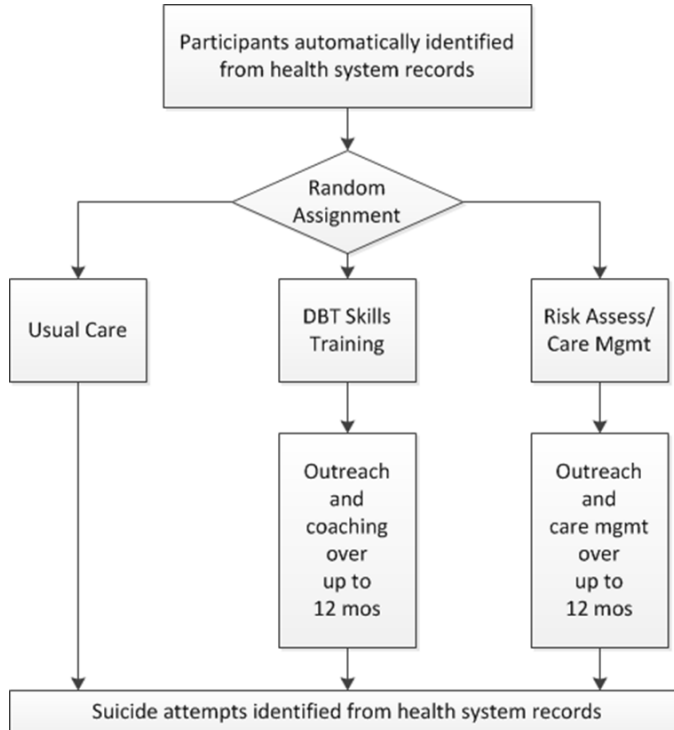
Participants automatically identified from health system records

Random Assignment

Usual Care

DBT Skills Training

Risk Assess/ Care Mgmt

Outreach and coaching over up to 12 mos

Outreach and care mgmt over up to 12 mos

Suicide attempts identified from health system records